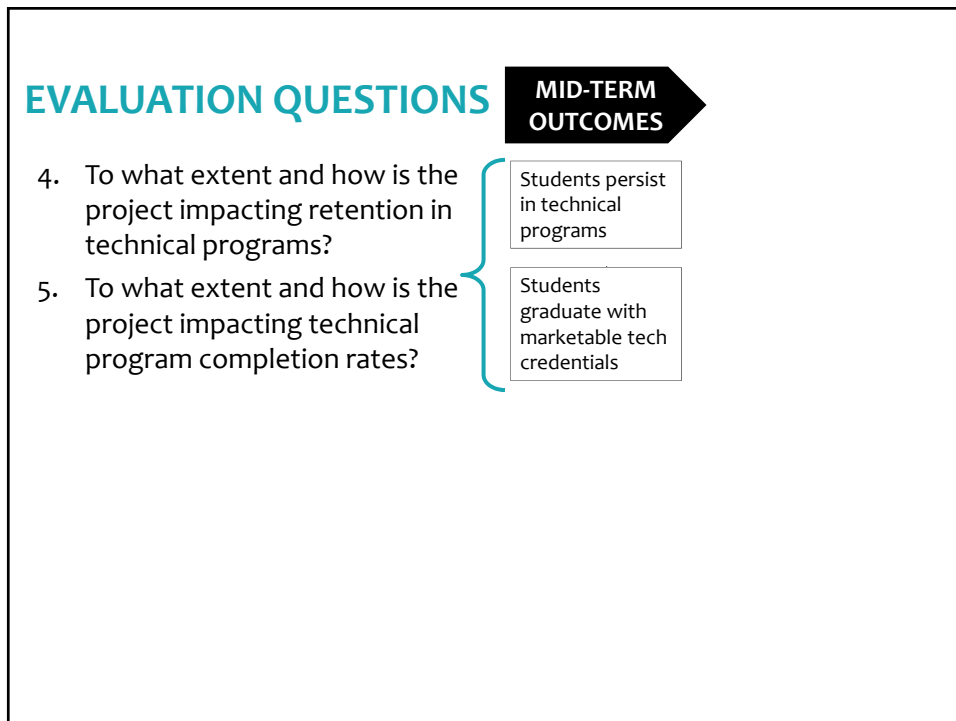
EVALUATION QUESTIONS

MID-TERM OUTCOMES

4. To what extent and how is the project impacting retention in technical programs?

5. To what extent and how is the project impacting technical program completion rates?

Students persist in technical programs

Students graduate with marketable tech credentials